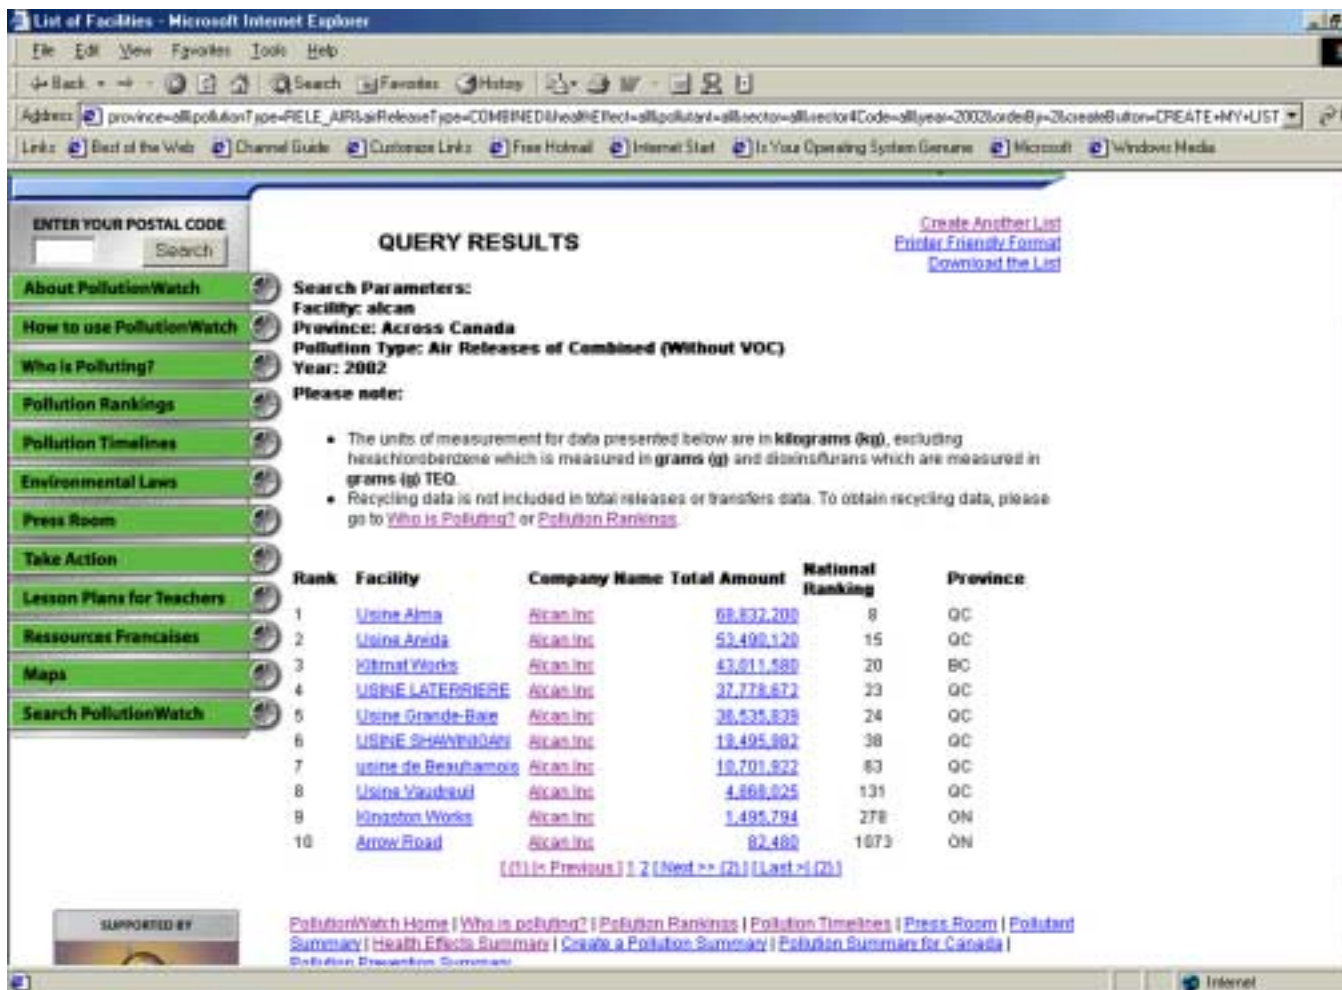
List of Facilities - Microsoft Internet Explorer

File Edit View Favorites Tools Help

Back Search Favorites History

Address province=all&pollutionType=RELE_AIR&airReleaseType=COMBINED&healthEffect=all&pollutant=all&sector=all&sector4Code=all&year=2002&orderBy=2&createButton=CREATE+MY+LIST

Links Best of the Web Channel Guide Customize Links Free Hotmail Internet Start Is Your Operating System Genuine Microsoft Windows Media

ENTER YOUR POSTAL CODE
Search

About PollutionWatch
How to use PollutionWatch
Who is Polluting?
Pollution Rankings
Pollution Timelines
Environmental Laws
Press Room
Take Action
Lesson Plans for Teachers
Ressources Francaises
Maps
Search PollutionWatch

SUPPORTED BY

QUERY RESULTS

Create Another List
Printer Friendly Format
Download the List

Search Parameters:
Facility: alcan
Province: Across Canada
Pollution Type: Air Releases of Combined (Without VOC)
Year: 2002

Please note:

- The units of measurement for data presented below are in kilograms (kg), excluding hexachlorobenzene which is measured in grams (g) and dioxins/furans which are measured in grams (g) TEQ.
- Recycling data is not included in total releases or transfers data. To obtain recycling data, please go to Who is Polluting? or Pollution Rankings.

| Rank | Facility | Company Name | Total Amount | National Ranking | Province |
|---|---|---|---|---|---|
| 1 | Usine Alma | Alcan Inc | 68,832,200 | 8 | QC |
| 2 | Usine Arvida | Alcan Inc | 53,490,120 | 15 | QC |
| 3 | Kitimat Works | Alcan Inc | 43,011,580 | 20 | BC |
| 4 | USINE LATERRIERE | Alcan Inc | 37,778,672 | 23 | QC |
| 5 | Usine Grande-Baie | Alcan Inc | 36,535,839 | 24 | QC |
| 6 | USINE SHAWINIGAN | Alcan Inc | 19,495,982 | 38 | QC |
| 7 | usine de Beauharnois | Alcan Inc | 10,701,922 | 63 | QC |
| 8 | Usine Vaudreuil | Alcan Inc | 4,868,025 | 131 | QC |
| 9 | Kingston Works | Alcan Inc | 1,495,794 | 278 | ON |
| 10 | Arrow Road | Alcan Inc | 82,480 | 1073 | ON |

[ (1) |< Previous ] 1 2 [ Next >> (2) ] [ Last >| (2) ]

PollutionWatch Home | Who is polluting? | Pollution Rankings | Pollution Timelines | Press Room | Pollutant Summary | Health Effects Summary | Create a Pollution Summary | Pollution Summary for Canada | Pollution Prevention Summary

Internet